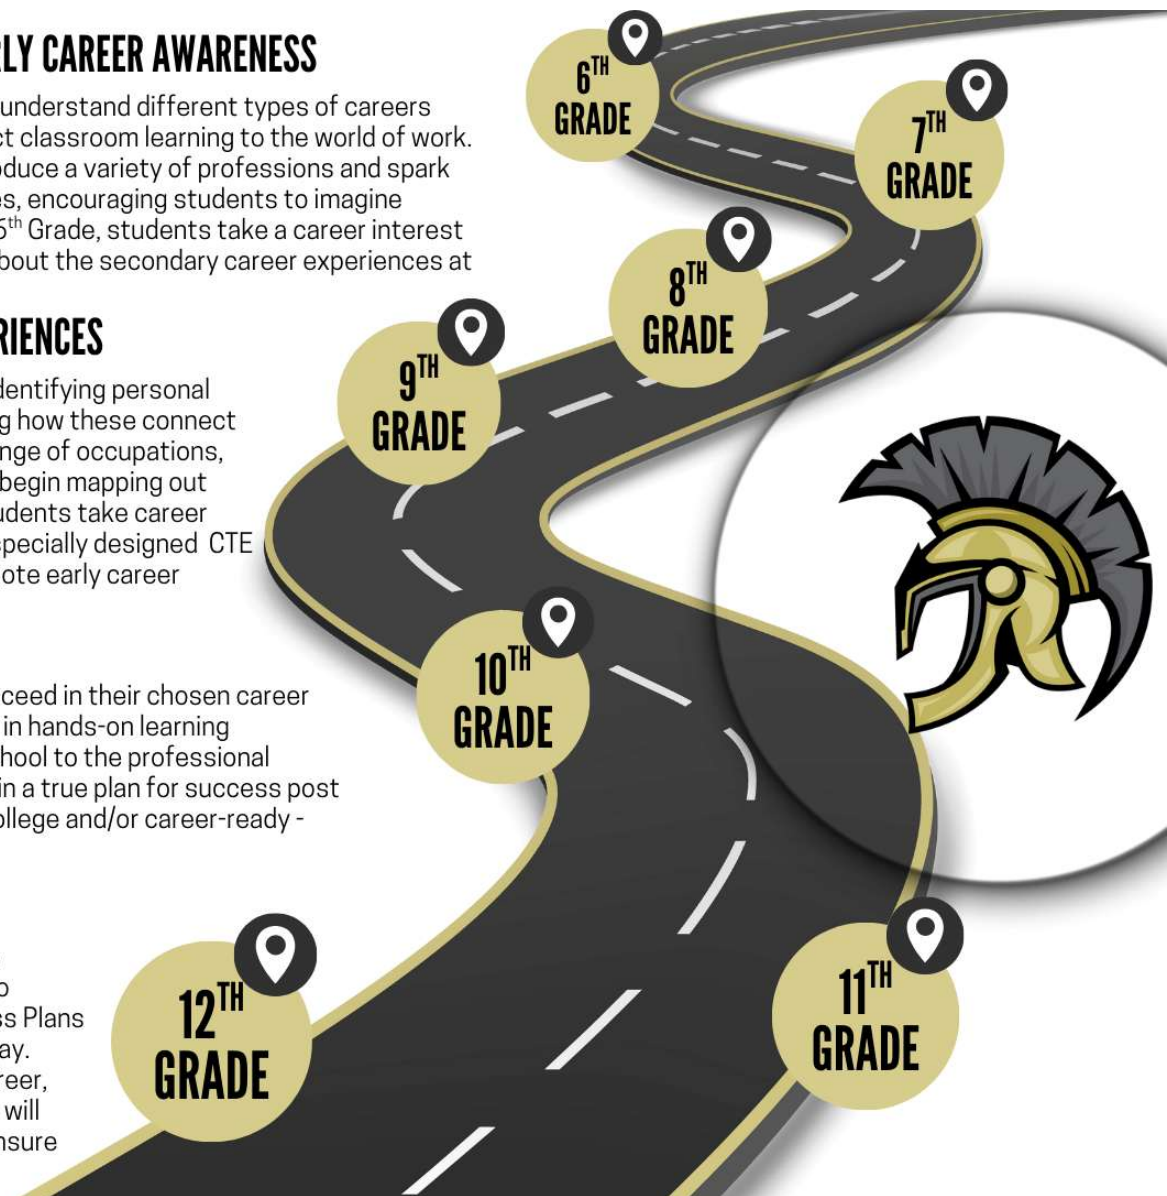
LY CAREER AWARENESS

understand different types of careers ct classroom learning to the world of work. oduce a variety of professions and spark es, encouraging students to imagine 5th Grade, students take a career interest bout the secondary career experiences at

RIENCES

dentifying personal g how these connect nge of occupations, begin mapping out udents take career specially designed CTE ote early career

ceed in their chosen career in hands-on learning hool to the professional in a true plan for success post ollege and/or career-ready -

o
ss Plans
ay.
reer,
will
nsure

6TH GRADE

7TH GRADE

8TH GRADE

9TH GRADE

10TH GRADE

11TH GRADE

12TH GRADE